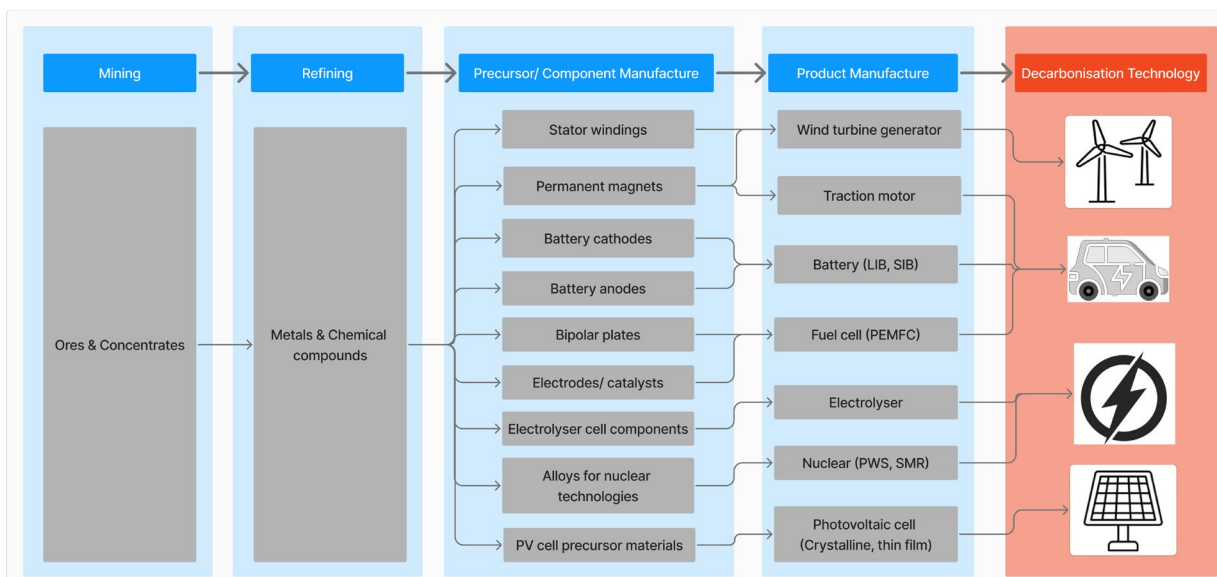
Mining

Refining

Precursor/ Component Manufacture

Product Manufacture

Decarbonisation Technology

Ores & Concentrates

Metals & Chemical compounds

Stator windings

Permanent magnets

Battery cathodes

Battery anodes

Bipolar plates

Electrodes/ catalysts

Electrolyser cell components

Alloys for nuclear technologies

PV cell precursor materials

Wind turbine generator

Traction motor

Battery (LIB, SIB)

Fuel cell (PEMFC)

Electrolyser

Nuclear (PWS, SMR)

Photovoltaic cell (Crystalline, thin film)